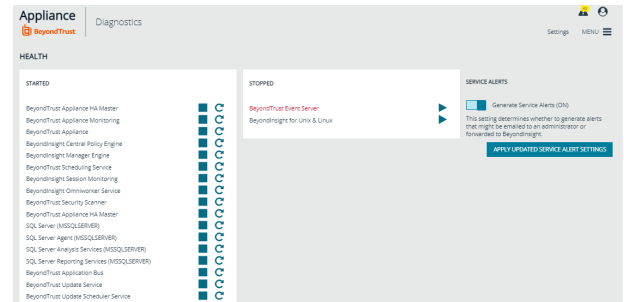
Appliance
BeyondTrust

Diagnostics

Settings MENU

HEALTH

STARTED

BeyondTrust Appliance HA Master
BeyondTrust Appliance Monitoring
BeyondTrust Appliance
BeyondInsight Central Policy Engine
BeyondInsight Manager Engine
BeyondTrust Scheduling Service
BeyondInsight Session Monitoring
BeyondInsight Omniworker Service
BeyondTrust Security Scanner
BeyondTrust Appliance HA Master
SQL Server (MSSQLSERVER)
SQL Server Agent (MSSQLSERVER)
SQL Server Analysis Services (MSSQLSERVER)
SQL Server Reporting Services (MSSQLSERVER)
BeyondTrust Application Bus
BeyondTrust Update Service
BeyondTrust Update Scheduler Service

STOPPED

BeyondTrust Event Server
BeyondInsight for Unix & Linux

SERVICE ALERTS

Generate Service Alerts (ON)

This setting determines whether to generate alerts that might be emailed to an administrator or forwarded to BeyondInsight.

APPLY UPDATED SERVICE ALERT SETTINGS